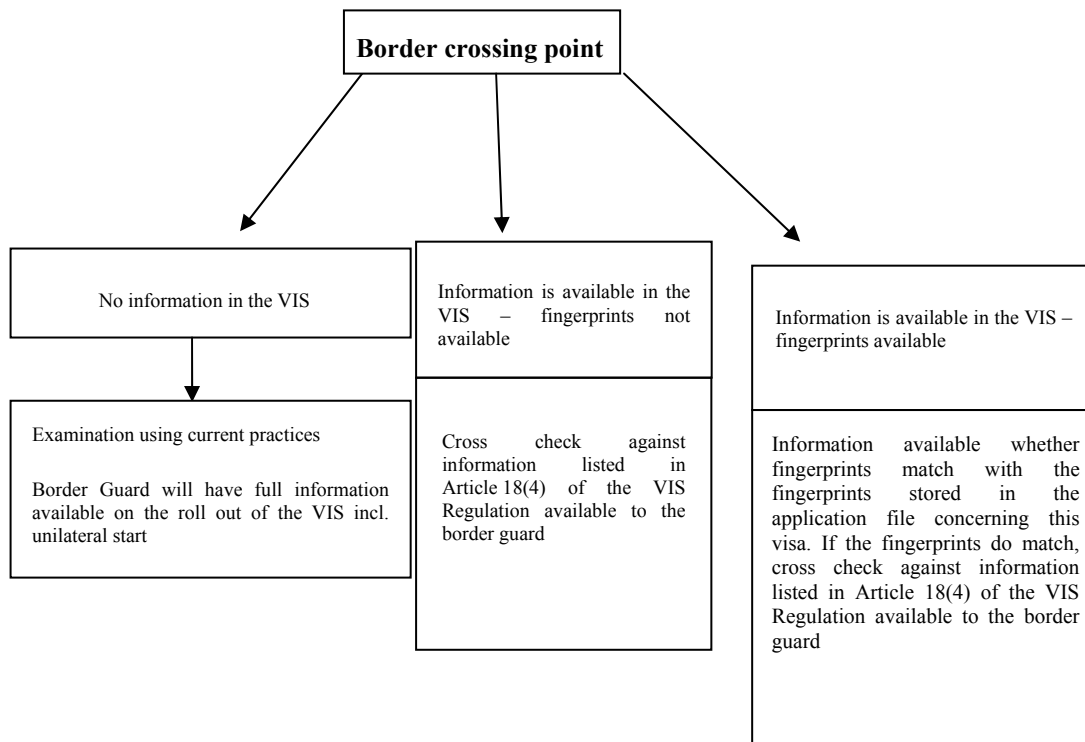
Border crossing point

No information in the VIS

Examination using current practices

Border Guard will have full information available on the roll out of the VIS incl. unilateral start

Information is available in the VIS – fingerprints not available

Cross check against information listed in Article 18(4) of the VIS Regulation available to the border guard

Information is available in the VIS – fingerprints available

Information available whether fingerprints match with the fingerprints stored in the application file concerning this visa. If the fingerprints do match, cross check against information listed in Article 18(4) of the VIS Regulation available to the border guard